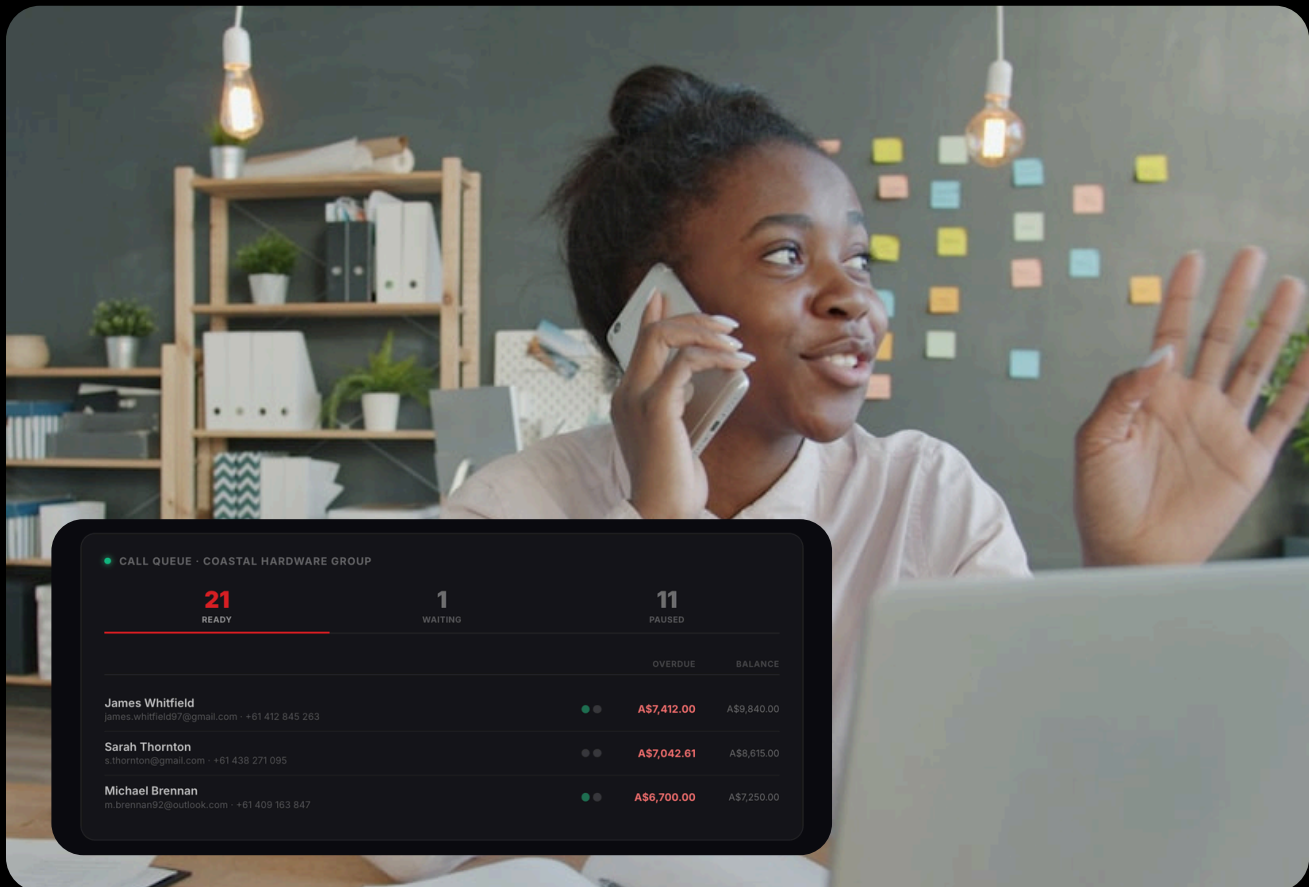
CALL QUEUE · COASTAL HARDWARE GROUP

21
READY

1
WAITING

11
PAUSED

| | OVERDUE | BALANCE |
|---|---|---|
| James Whitfield<br>james.whitfield97@gmail.com · +61 412 845 263 | A$7,412.00 | A$9,840.00 |
| Sarah Thornton<br>s.thornton@gmail.com · +61 438 271 095 | A$7,042.61 | A$8,615.00 |
| Michael Brennan<br>m.brennan92@outlook.com · +61 409 163 847 | A$6,700.00 | A$7,250.00 |